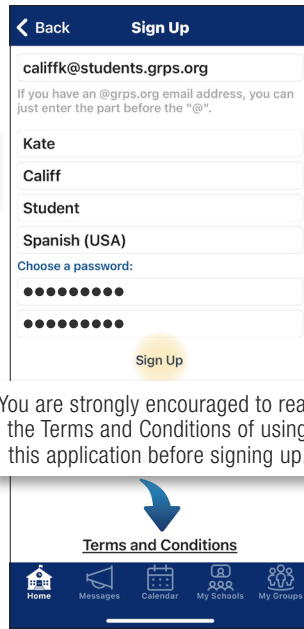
Back

Sign Up

califfk@students.grps.org

If you have an @grps.org email address, you can just enter the part before the "@".

Kate

Califf

Student

Spanish (USA)

Choose a password:

●●●●●●●●●

●●●●●●●●●

Sign Up

You are strongly encouraged to rea the Terms and Conditions of using this application before signing up

Terms and Conditions

Home Messages Calendar My Schools My Groups